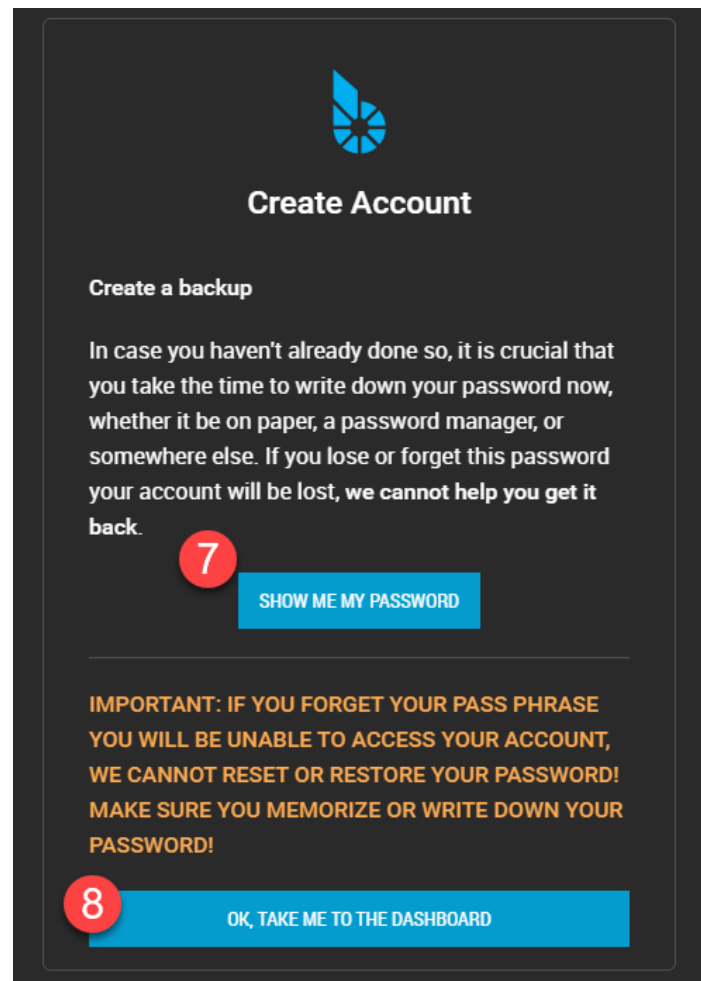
Create Account

Create a backup

In case you haven't already done so, it is crucial that you take the time to write down your password now, whether it be on paper, a password manager, or somewhere else. If you lose or forget this password your account will be lost, we cannot help you get it back.

7

SHOW ME MY PASSWORD

IMPORTANT: IF YOU FORGET YOUR PASS PHRASE YOU WILL BE UNABLE TO ACCESS YOUR ACCOUNT, WE CANNOT RESET OR RESTORE YOUR PASSWORD! MAKE SURE YOU MEMORIZE OR WRITE DOWN YOUR PASSWORD!

8

OK, TAKE ME TO THE DASHBOARD